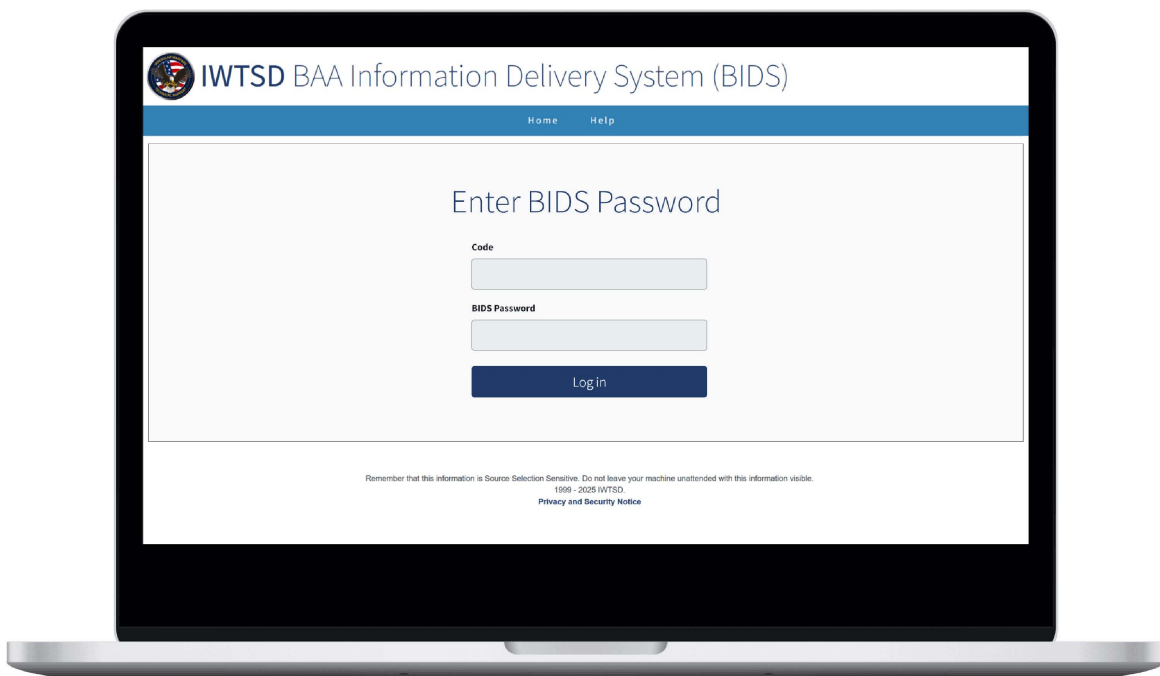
IWTSD BAA Information Delivery System (BIDS)

Home Help

Enter BIDS Password

Code

BIDS Password

Log in

Remember that this information is Source Selection Sensitive. Do not leave your machine unattended with this information visible.
1999 - 2025 IWTSD.
Privacy and Security Notice